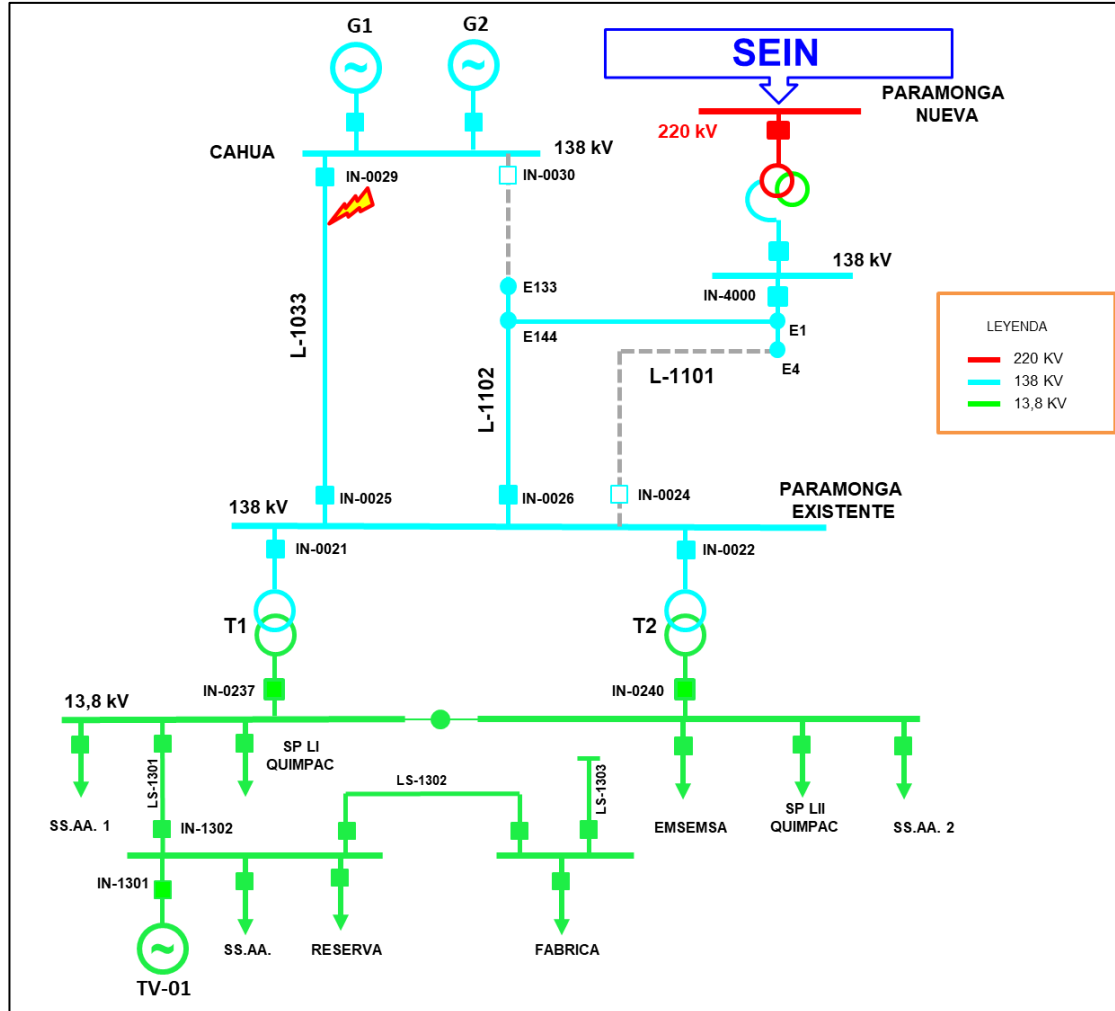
G1
G2
SEIN
PARAMONGA NUEVA
220 kV
CAHUA
138 kV
IN-0029
IN-0030
138 kV
E133
IN-4000
L-1033
E144
E1
L-1101
E4
L-1102
LEYENDA
220 KV
138 KV
13,8 KV
138 kV
IN-0025
IN-0026
IN-0024
PARAMONGA EXISTENTE
IN-0021
IN-0022
T1
T2
13,8 kV
IN-0237
IN-0240
SP LI QUIMPAC
LS-1301
LS-1302
LS-1303
SS.AA. 1
IN-1302
EMSEMSA
SP LII QUIMPAC
SS.AA. 2
IN-1301
SS.AA.
RESERVA
FABRICA
TV-01